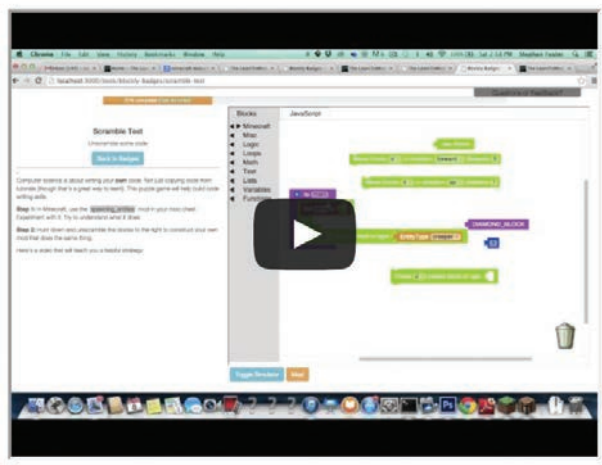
Chrome File Edit View History Bookmarks Window Help

localhost:3000/tools/blockly-badges/scramble-text

Questions / feedback?

Scramble Text

Unscramble some code

Back to Badges

Computer science is about writing your own code. Not just copying code from tutorials (though that's a great way to learn!). This puzzle game will help build code writing skills.

Step 1: In Minecraft, use the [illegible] mod in your mod chest. Experiment with it. Try to understand what it does.

Step 2: Hold down and unscramble the blocks to the right to construct your own mod that does the same thing.

Here's a video that will teach you a helpful strategy:

Blocks

JavaScript

Minecraft

Misc

Logic

Loops

Math

Text

Lists

Variables

Functions

DIAMOND_BLOCK

Toggle Structure

Next